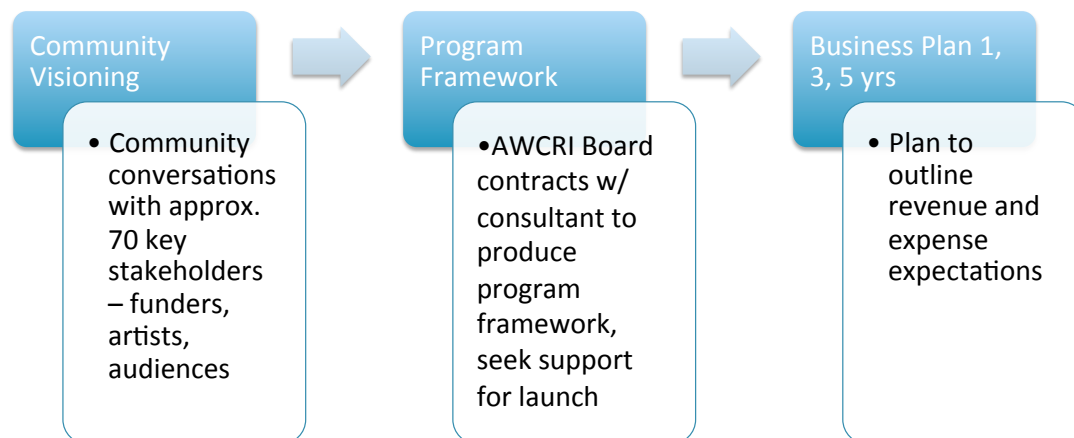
Community Visioning

• Community conversations with approx. 70 key stakeholders – funders, artists, audiences

Program Framework

•AWCRI Board contracts w/ consultant to produce program framework, seek support for launch

Business Plan 1, 3, 5 yrs

• Plan to outline revenue and expense expectations